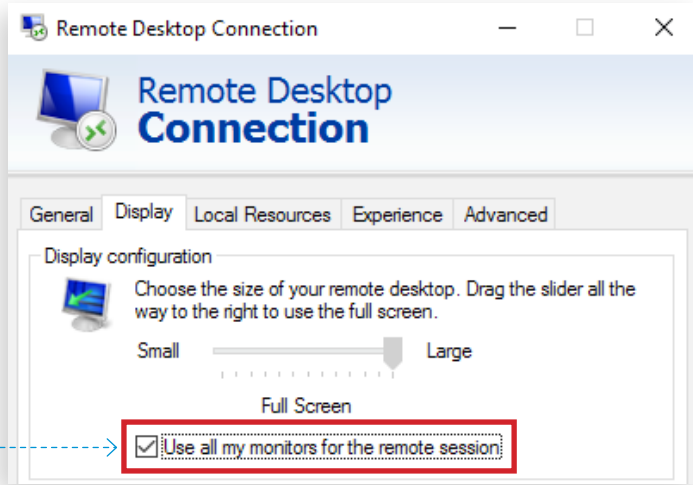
Remote Desktop Connection

Remote Desktop
Connection

General | Display | Local Resources | Experience | Advanced

Display configuration

Choose the size of your remote desktop. Drag the slider all the way to the right to use the full screen.

Small

Large

Full Screen

Use all my monitors for the remote session